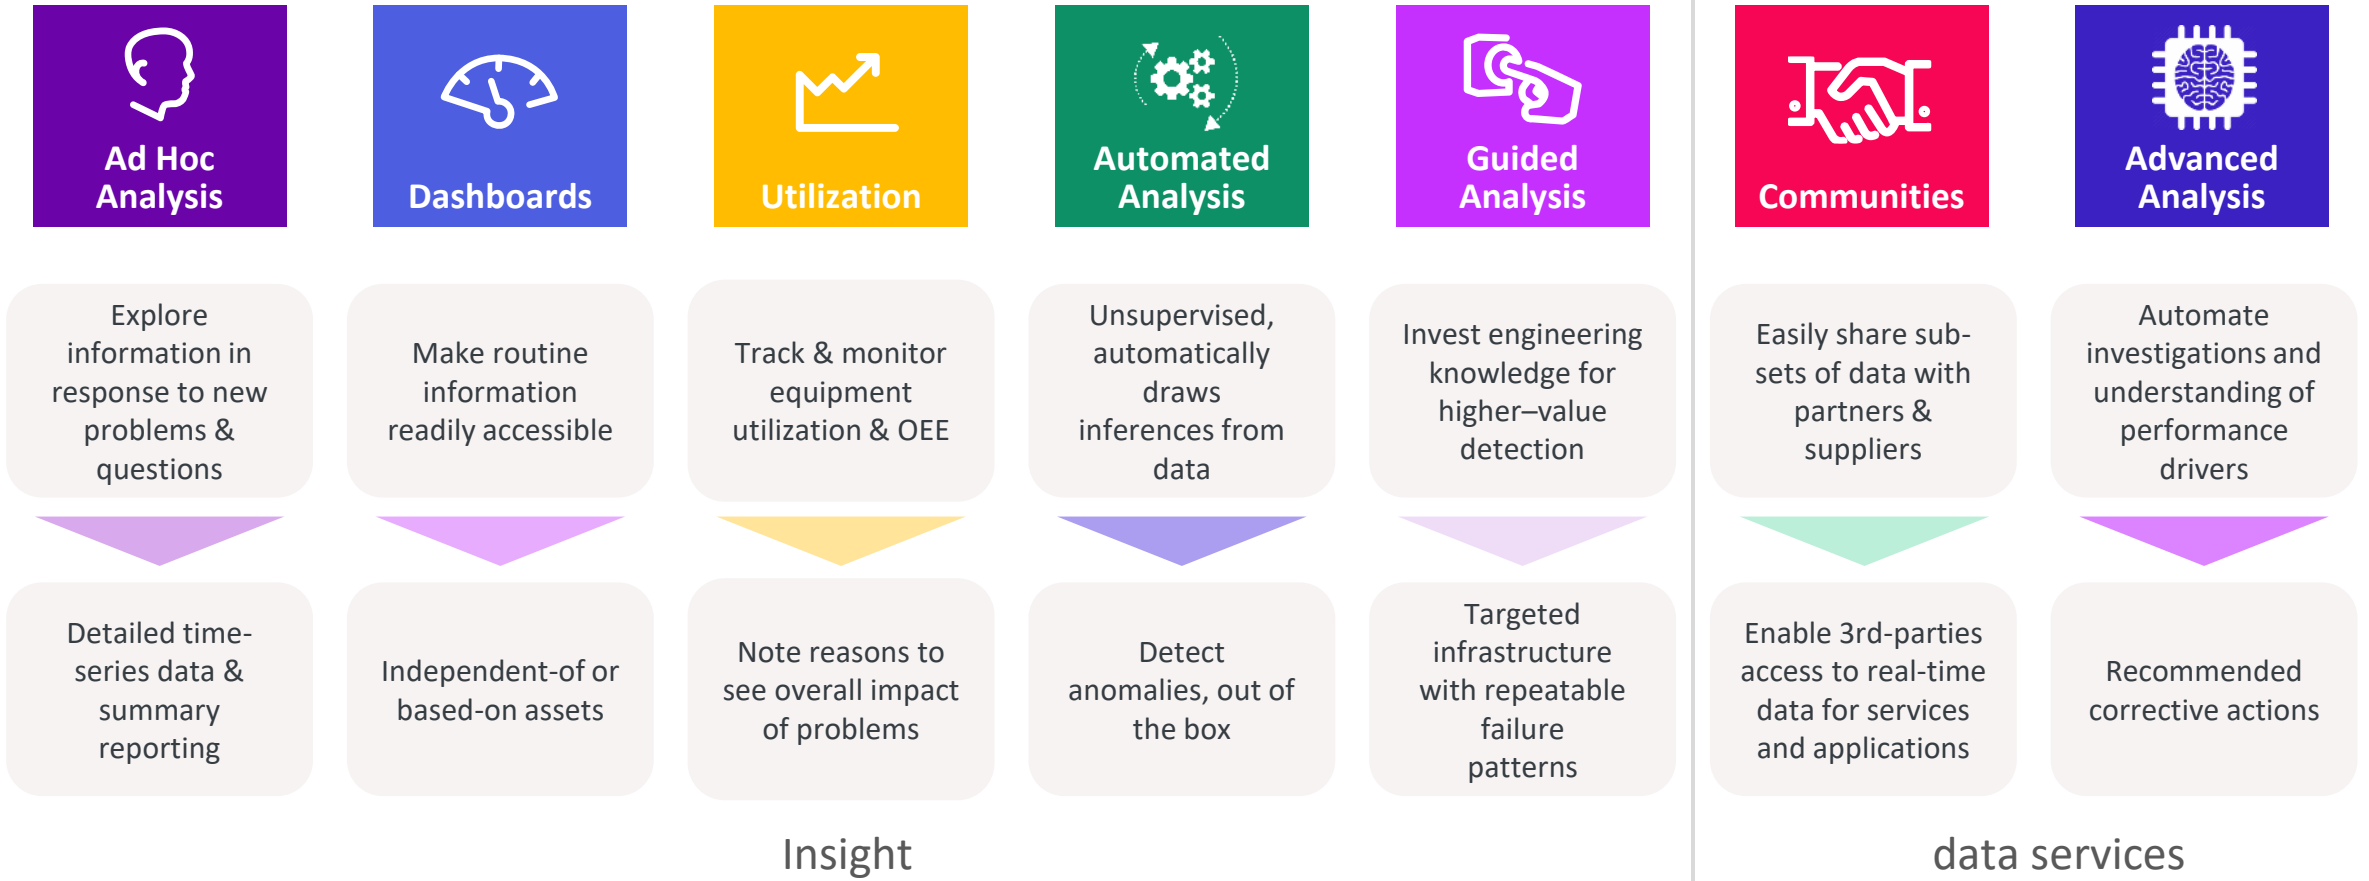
Ad Hoc Analysis

Dashboards

Utilization

Automated Analysis

Guided Analysis

Communities

Advanced Analysis

Explore information in response to new problems & questions

Make routine information readily accessible

Track & monitor equipment utilization & OEE

Unsupervised, automatically draws inferences from data

Invest engineering knowledge for higher–value detection

Easily share sub-sets of data with partners & suppliers

Automate investigations and understanding of performance drivers

Detailed time-series data & summary reporting

Independent-of or based-on assets

Note reasons to see overall impact of problems

Detect anomalies, out of the box

Targeted infrastructure with repeatable failure patterns

Enable 3rd-parties access to real-time data for services and applications

Recommended corrective actions

Insight

data services